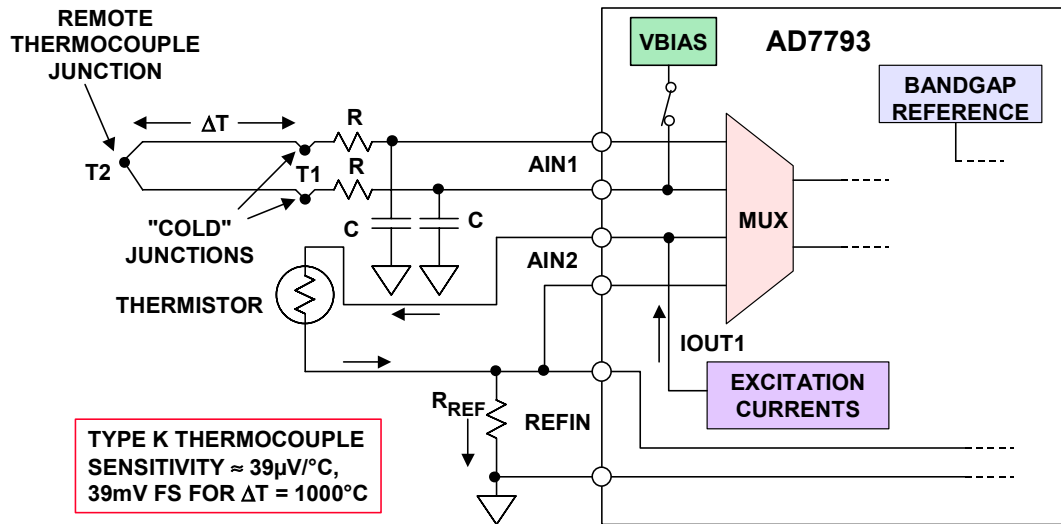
REMOTE THERMOCOUPLE JUNCTION

$\Delta$T

T2

T1

R

R

"COLD" JUNCTIONS

C

C

THERMISTOR

VBIAS

AD7793

BANDGAP REFERENCE

AIN1

AIN2

MUX

IOUT1

EXCITATION CURRENTS

$R_{REF}$

REFIN

TYPE K THERMOCOUPLE SENSITIVITY ≈ 39µV/°C, 39mV FS FOR $\Delta$T = 1000°C